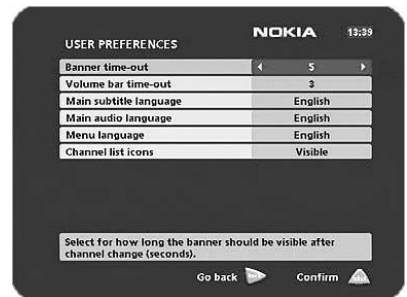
USER PREFERENCES

NOKIA 13:39

| | |
|---|---|
| Banner time-out | 5 |
| Volume bar time-out | 3 |
| Main subtitle language | English |
| Main audio language | English |
| Menu language | English |
| Channel list icons | Visible |

Select for how long the banner should be visible after channel change (seconds).

Go back Confirm